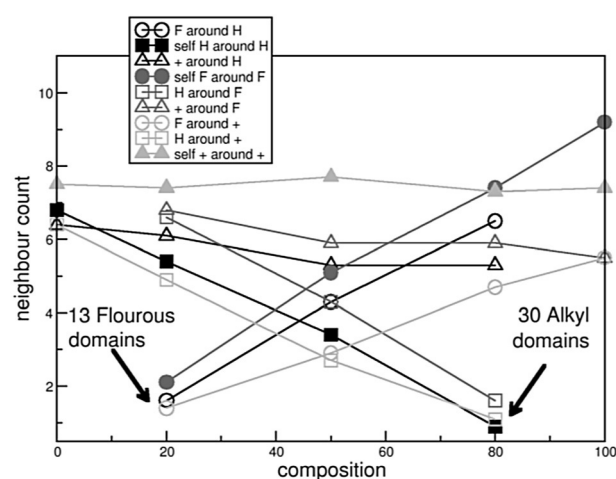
F around H
self H around H
+ around H
self F around F
H around F
+ around F
F around +
H around +
self + around +

10
8
6
4
2
0
20
40
60
80
100

neighbour count

composition

13 Flourous domains

30 Alkyl domains